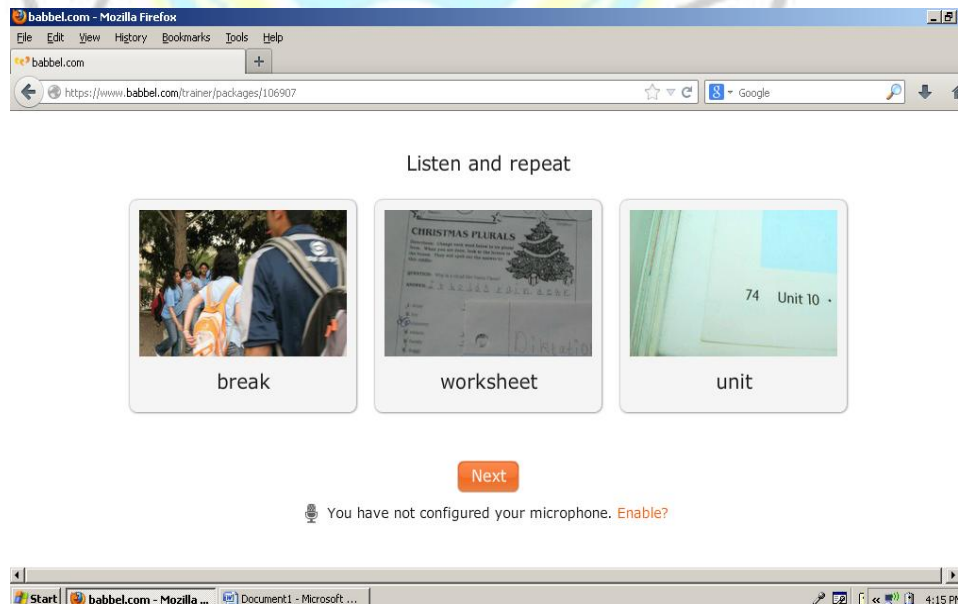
babbel.com - Mozilla Firefox

File Edit View History Bookmarks Tools Help

babbel.com

https://www.babbel.com/trainer/packages/106907

Google

Listen and repeat

break

CHRISTMAS PLURALS

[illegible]

worksheet

74 Unit 10 ·

unit

Next

You have not configured your microphone. Enable?

Start babbel.com - Mozilla ... Document1 - Microsoft ...

4:15 PM